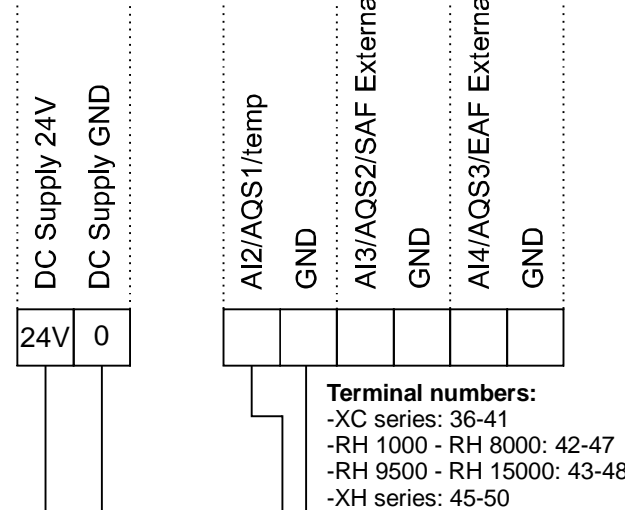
DC Supply 24V
DC Supply GND
AI2/AQS1/temp
GND
AI3/AQS2/SAF Externa
GND
AI4/AQS3/EAF Externa
GND

24V
0

**Terminal numbers:**
-XC series: 36-41
-RH 1000 - RH 8000: 42-47
-RH 9500 - RH 15000: 43-48
-XH series: 45-50